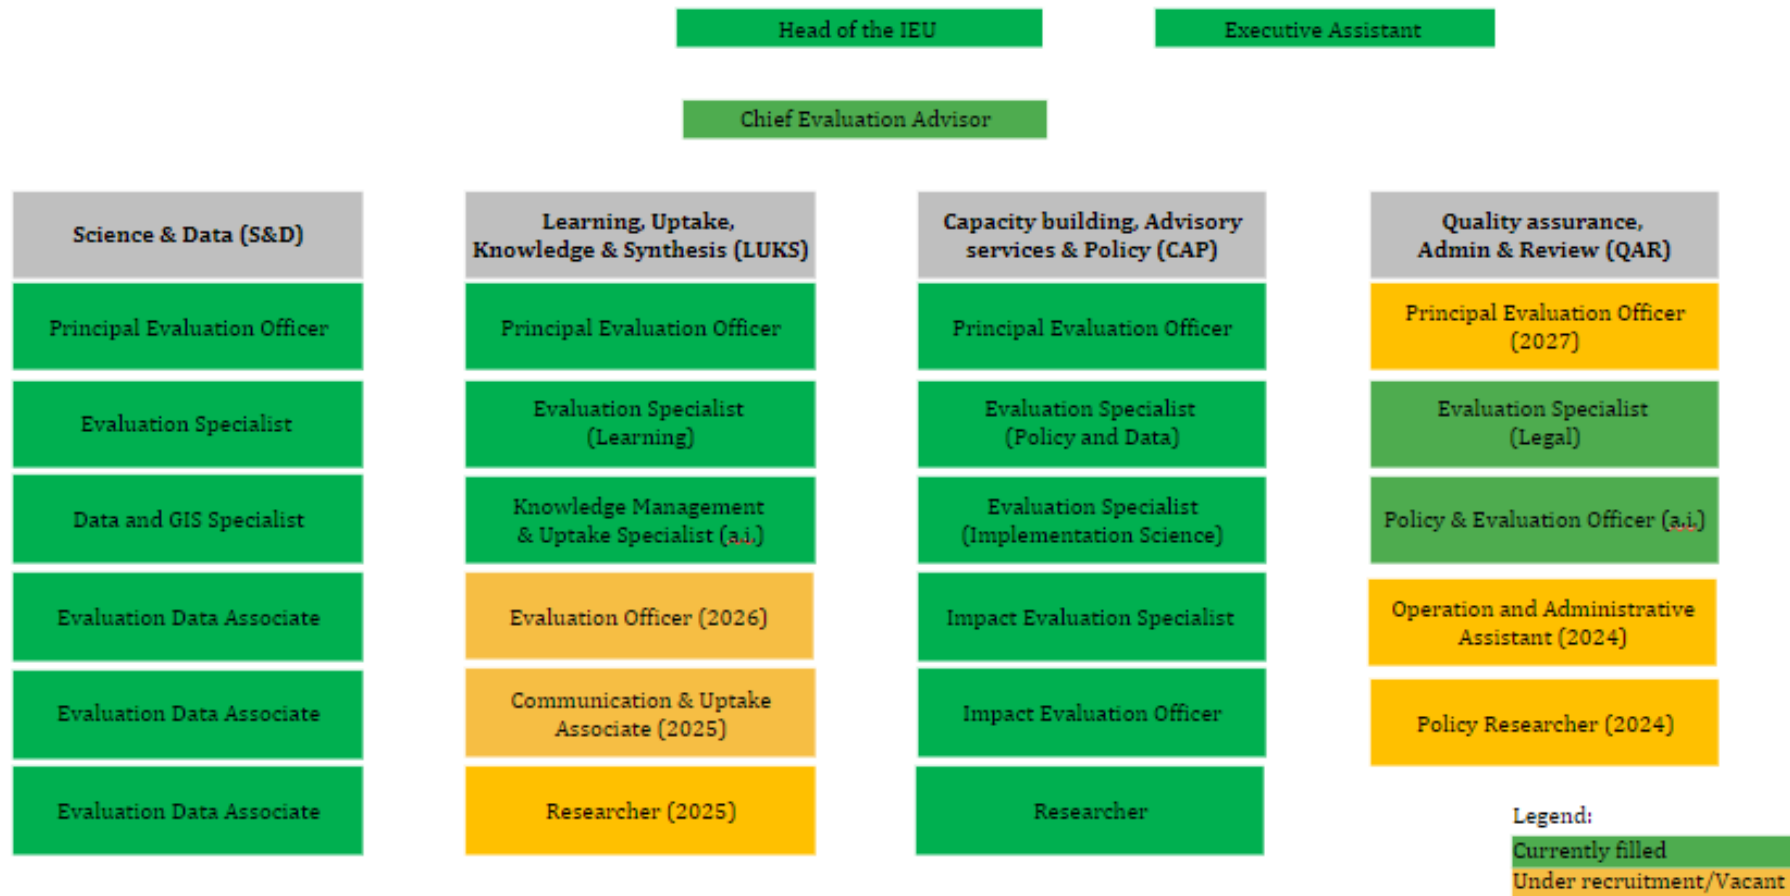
Head of the IEU

Executive Assistant

Chief Evaluation Advisor

Science & Data (S&D)

Principal Evaluation Officer

Evaluation Specialist

Data and GIS Specialist

Evaluation Data Associate

Evaluation Data Associate

Evaluation Data Associate

Learning, Uptake, Knowledge & Synthesis (LUKS)

Principal Evaluation Officer

Evaluation Specialist (Learning)

Knowledge Management & Uptake Specialist (a.i.)

Evaluation Officer (2026)

Communication & Uptake Associate (2025)

Researcher (2025)

Capacity building, Advisory services & Policy (CAP)

Principal Evaluation Officer

Evaluation Specialist (Policy and Data)

Evaluation Specialist (Implementation Science)

Impact Evaluation Specialist

Impact Evaluation Officer

Researcher

Quality assurance, Admin & Review (QAR)

Principal Evaluation Officer (2027)

Evaluation Specialist (Legal)

Policy & Evaluation Officer (a.i.)

Operation and Administrative Assistant (2024)

Policy Researcher (2024)

Legend:
Currently filled
Under recruitment/Vacant